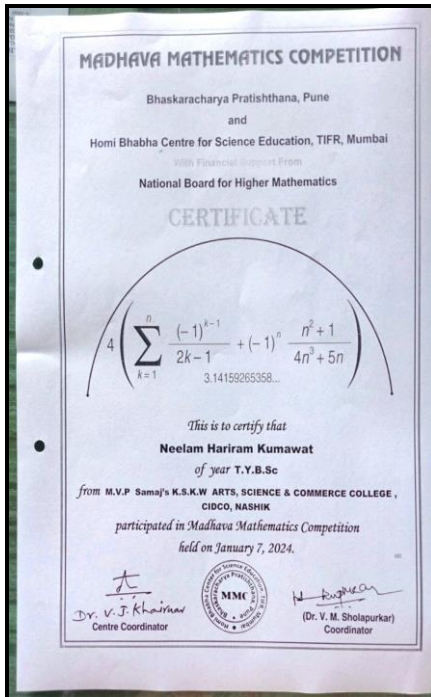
MADHAVA MATHEMATICS COMPETITION

Bhaskaracharya Pratishthana, Pune

and

Homi Bhabha Centre for Science Education, TIFR, Mumbai

With Financial Support From

National Board for Higher Mathematics

CERTIFICATE

$4\left(\sum_{k=1}^{n} \frac{(-1)^{k-1}}{2k-1} + (-1)^n \frac{n^2+1}{4n^3+5n}\right)$

3.14159265358...

This is to certify that

Neelam Hariram Kumawat

of year T.Y.B.Sc

from M.V.P Samaj's K.S.K.W ARTS, SCIENCE & COMMERCE COLLEGE, CIDCO, NASHIK

participated in Madhava Mathematics Competition

held on January 7, 2024.

Dr. V. J. Khairnar
Centre Coordinator

Homi Bhabha Centre for Science Education Bhaskaracharya Pratishthana Pune Mumbai MMC

(Dr. V. M. Sholapurkar)
Coordinator